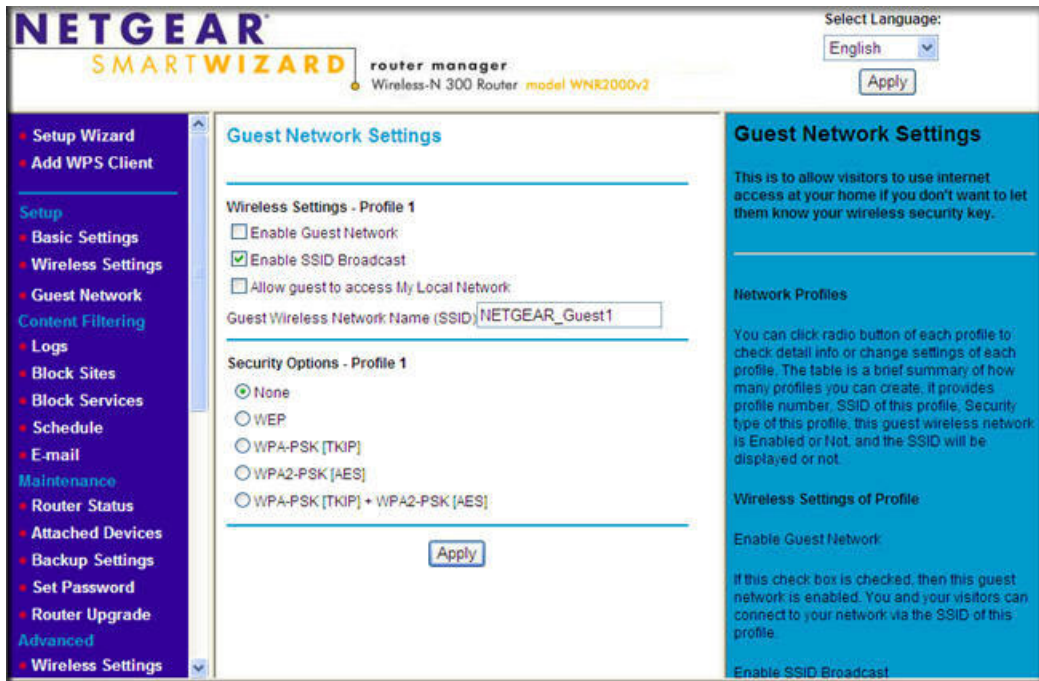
NETGEAR
SMARTWIZARD
router manager
Wireless-N 300 Router model WNR2000v2

Select Language:
English
Apply

Setup Wizard
Add WPS Client
Setup
Basic Settings
Wireless Settings
Guest Network
Content Filtering
Logs
Block Sites
Block Services
Schedule
E-mail
Maintenance
Router Status
Attached Devices
Backup Settings
Set Password
Router Upgrade
Advanced
Wireless Settings

Guest Network Settings

Wireless Settings - Profile 1
Enable Guest Network
Enable SSID Broadcast
Allow guest to access My Local Network
Guest Wireless Network Name (SSID) NETGEAR_Guest1

Security Options - Profile 1
None
WEP
WPA-PSK [TKIP]
WPA2-PSK [AES]
WPA-PSK [TKIP] + WPA2-PSK [AES]

Apply

Guest Network Settings

This is to allow visitors to use internet access at your home if you don't want to let them know your wireless security key.

Network Profiles

You can click radio button of each profile to check detail info or change settings of each profile. The table is a brief summary of how many profiles you can create, it provides profile number, SSID of this profile, Security type of this profile, this guest wireless network is Enabled or Not, and the SSID will be displayed or not.

Wireless Settings of Profile

Enable Guest Network

If this check box is checked, then this guest network is enabled. You and your visitors can connect to your network via the SSID of this profile.

Enable SSID Broadcast